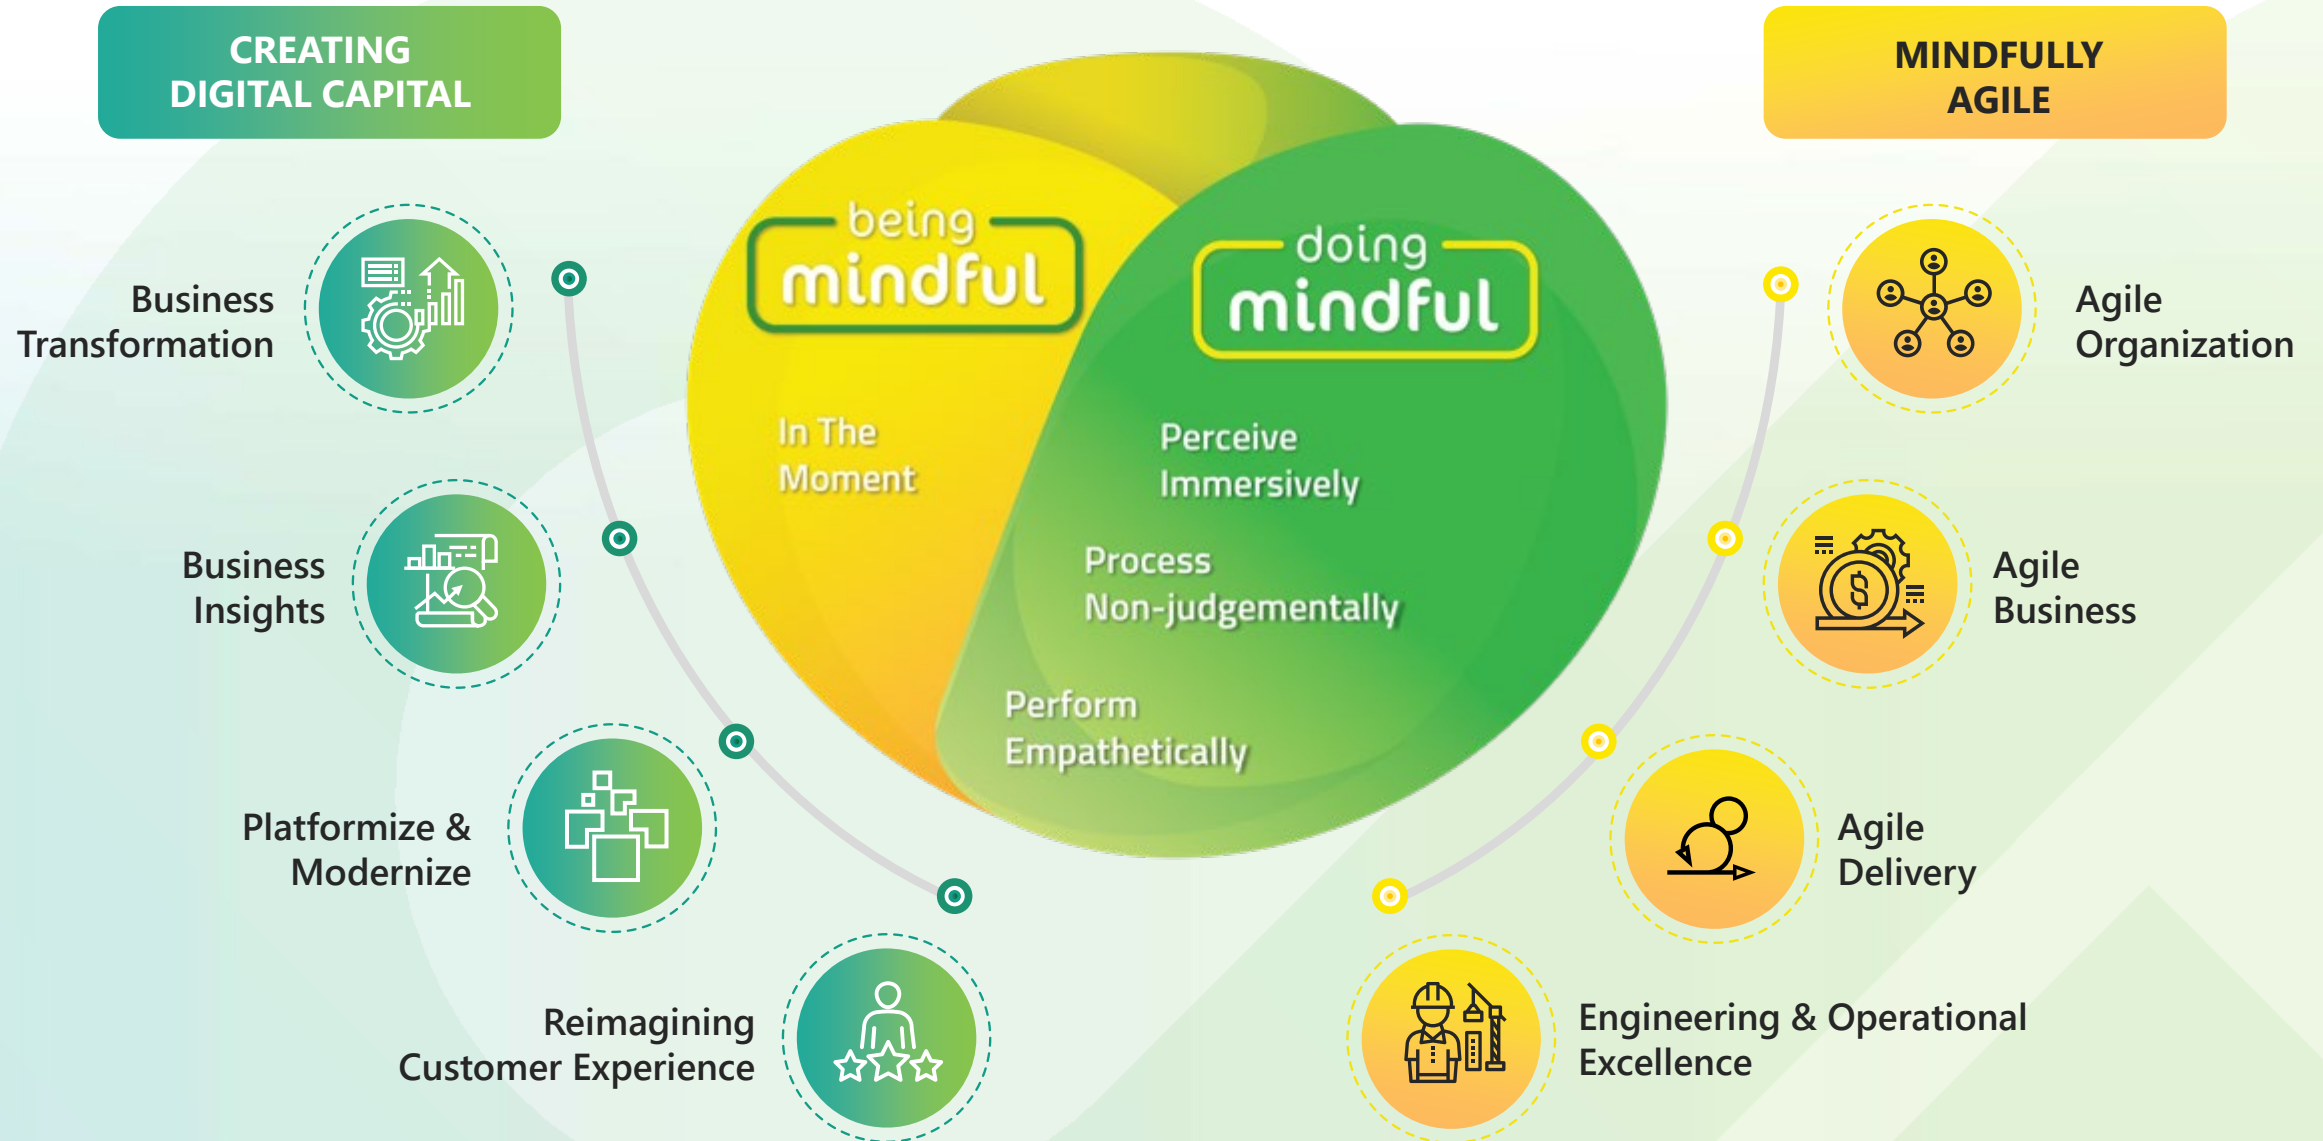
CREATING DIGITAL CAPITAL

Business Transformation

Business Insights

Platformize & Modernize

Reimagining Customer Experience

being mindful

In The Moment

doing mindful

Perceive Immersively

Process Non-judgementally

Perform Empathetically

MINDFULLY AGILE

Agile Organization

Agile Business

Agile Delivery

Engineering & Operational Excellence